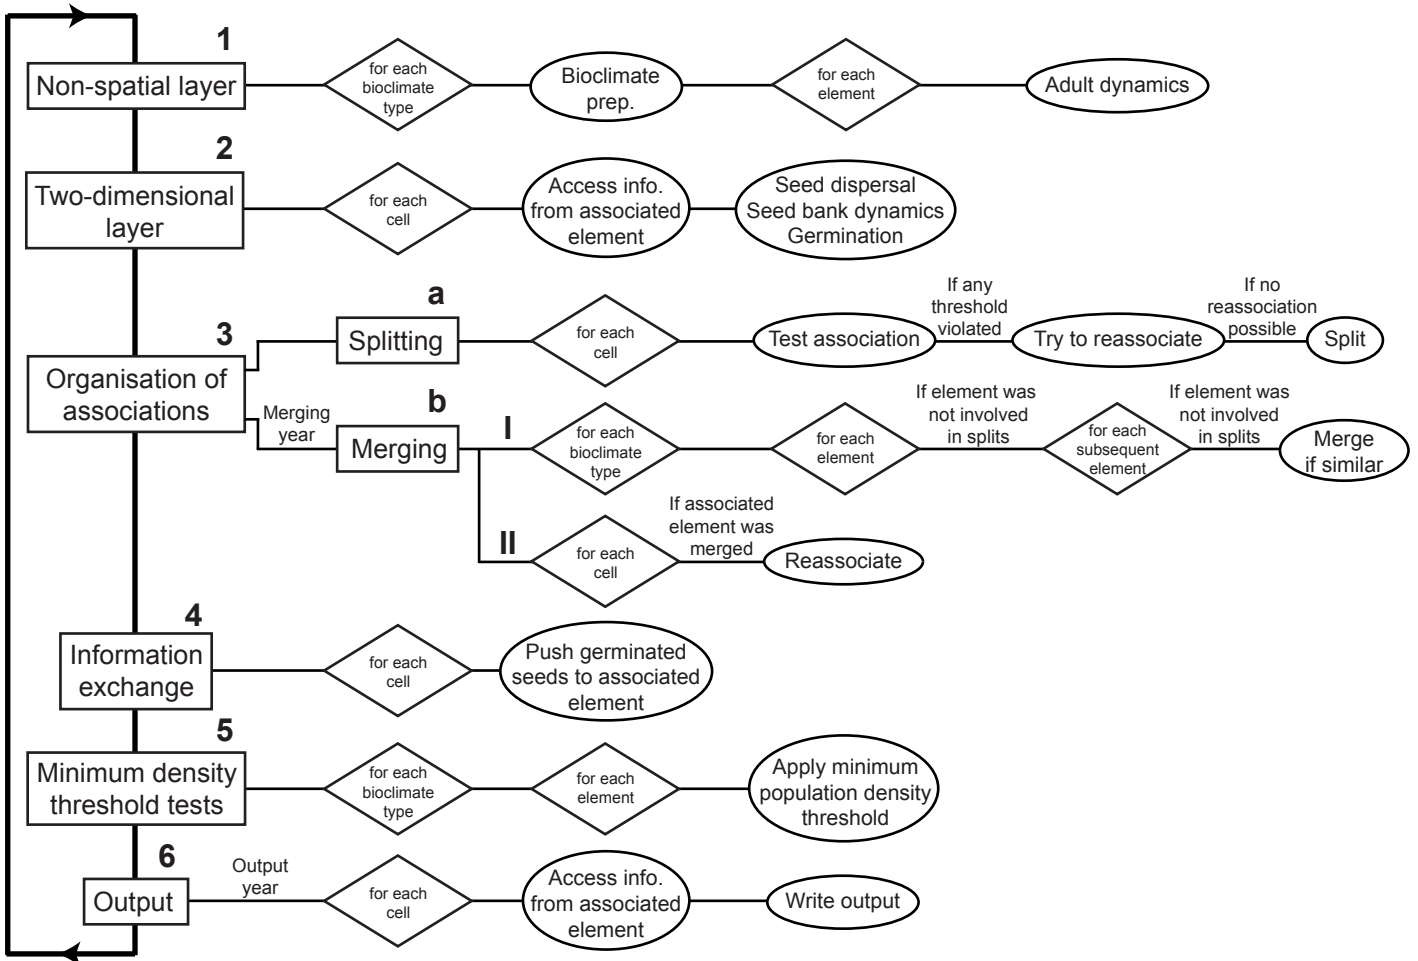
1
Non-spatial layer
for each bioclimate type
Bioclimate prep.
for each element
Adult dynamics

2
Two-dimensional layer
for each cell
Access info. from associated element
Seed dispersal
Seed bank dynamics
Germination

3
Organisation of associations

a
Splitting
for each cell
Test association
If any threshold violated
Try to reassociate
If no reassociation possible
Split

Merging year
b
Merging
I
for each bioclimate type
for each element
If element was not involved in splits
for each subsequent element
If element was not involved in splits
Merge if similar

II
for each cell
If associated element was merged
Reassociate

4
Information exchange
for each cell
Push germinated seeds to associated element

5
Minimum density threshold tests
for each bioclimate type
for each element
Apply minimum population density threshold

6
Output
Output year
for each cell
Access info. from associated element
Write output